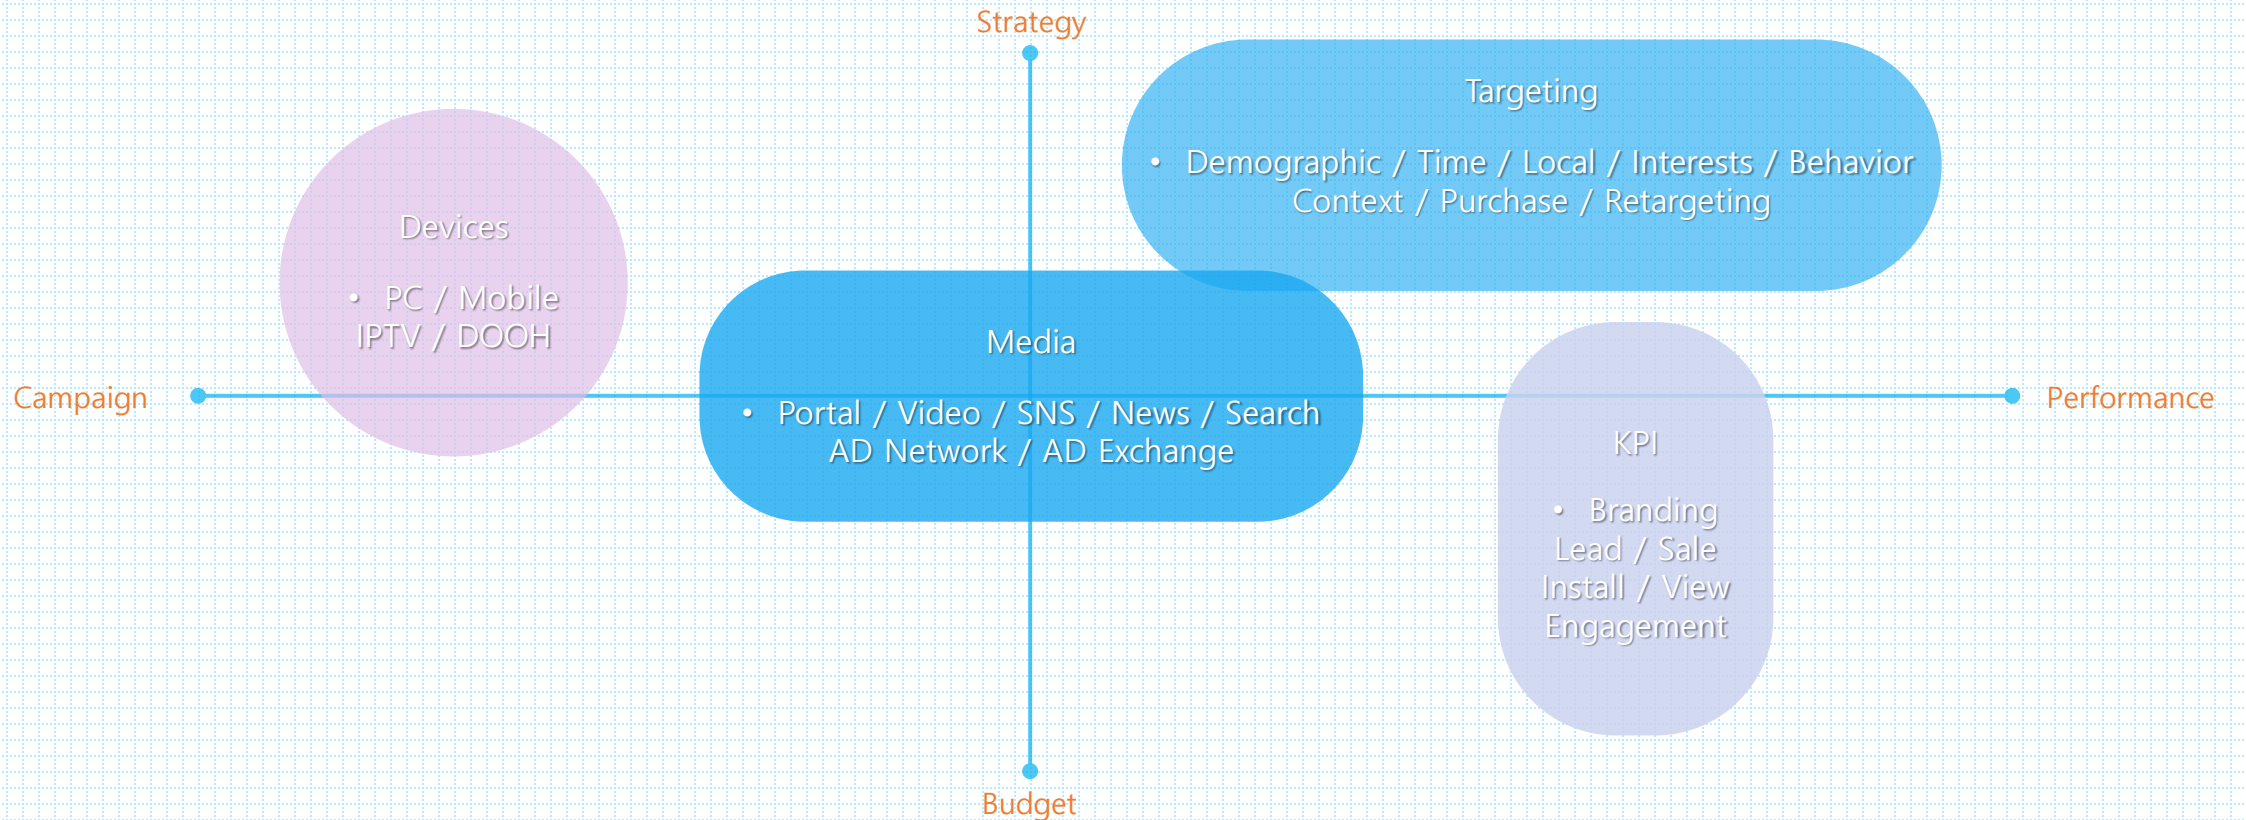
Strategy

Targeting

• Demographic / Time / Local / Interests / Behavior
Context / Purchase / Retargeting

Devices

• PC / Mobile
IPTV / DOOH

Media

• Portal / Video / SNS / News / Search
AD Network / AD Exchange

Campaign

Performance

KPI

• Branding
Lead / Sale
Install / View
Engagement

Budget